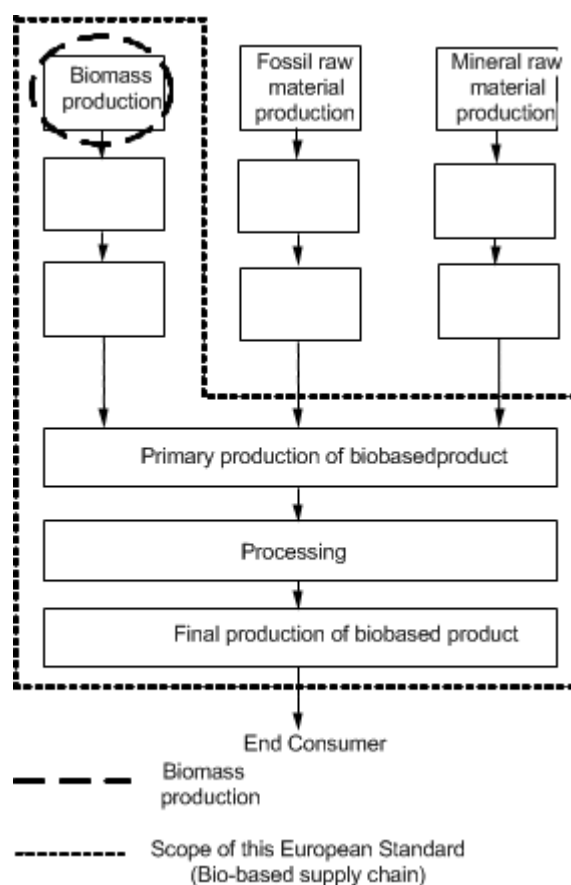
Biomass production

Fossil raw material production

Mineral raw material production

Primary production of biobasedproduct

Processing

Final production of biobased product

End Consumer

Biomass production

Scope of this European Standard (Bio-based supply chain)